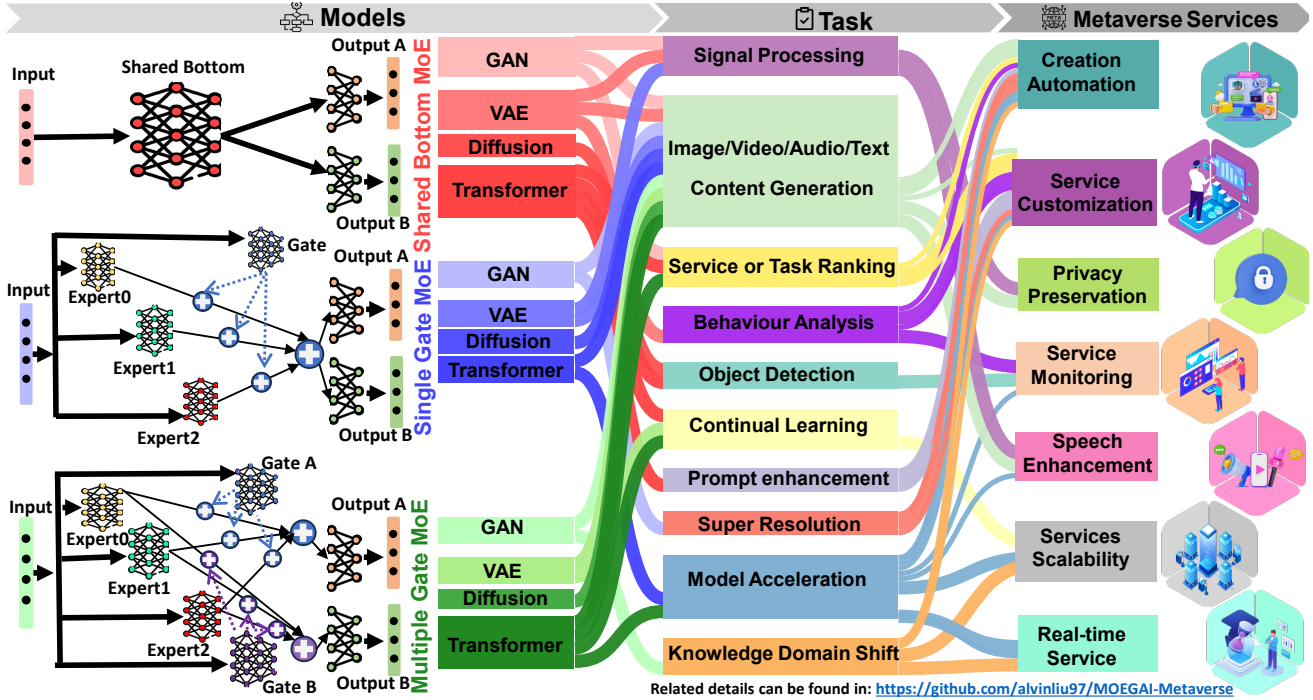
Models

Task

Metaverse Services

Input

Shared Bottom

Output A

Output B

Shared Bottom MoE

Input

Gate

Expert0

Expert1

Expert2

Output A

Output B

Single Gate MoE

Input

Gate A

Expert0

Expert1

Expert2

Gate B

Output A

Output B

Multiple Gate MoE

GAN

VAE

Diffusion

Transformer

GAN

VAE

Diffusion

Transformer

GAN

VAE

Diffusion

Transformer

Signal Processing

Image/Video/Audio/Text Content Generation

Service or Task Ranking

Behaviour Analysis

Object Detection

Continual Learning

Prompt enhancement

Super Resolution

Model Acceleration

Knowledge Domain Shift

Creation Automation

Service Customization

Privacy Preservation

Service Monitoring

Speech Enhancement

Services Scalability

Real-time Service

Related details can be found in: https://github.com/alvinliu97/MOEGAI-Metaverse